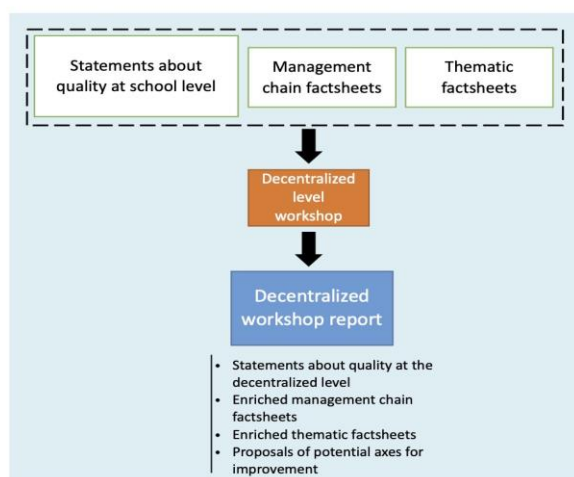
Statements about quality at school level

Management chain factsheets

Thematic factsheets

Decentralized level workshop

Decentralized workshop report

- Statements about quality at the decentralized level
- Enriched management chain factsheets
- Enriched thematic factsheets
- Proposals of potential axes for improvement